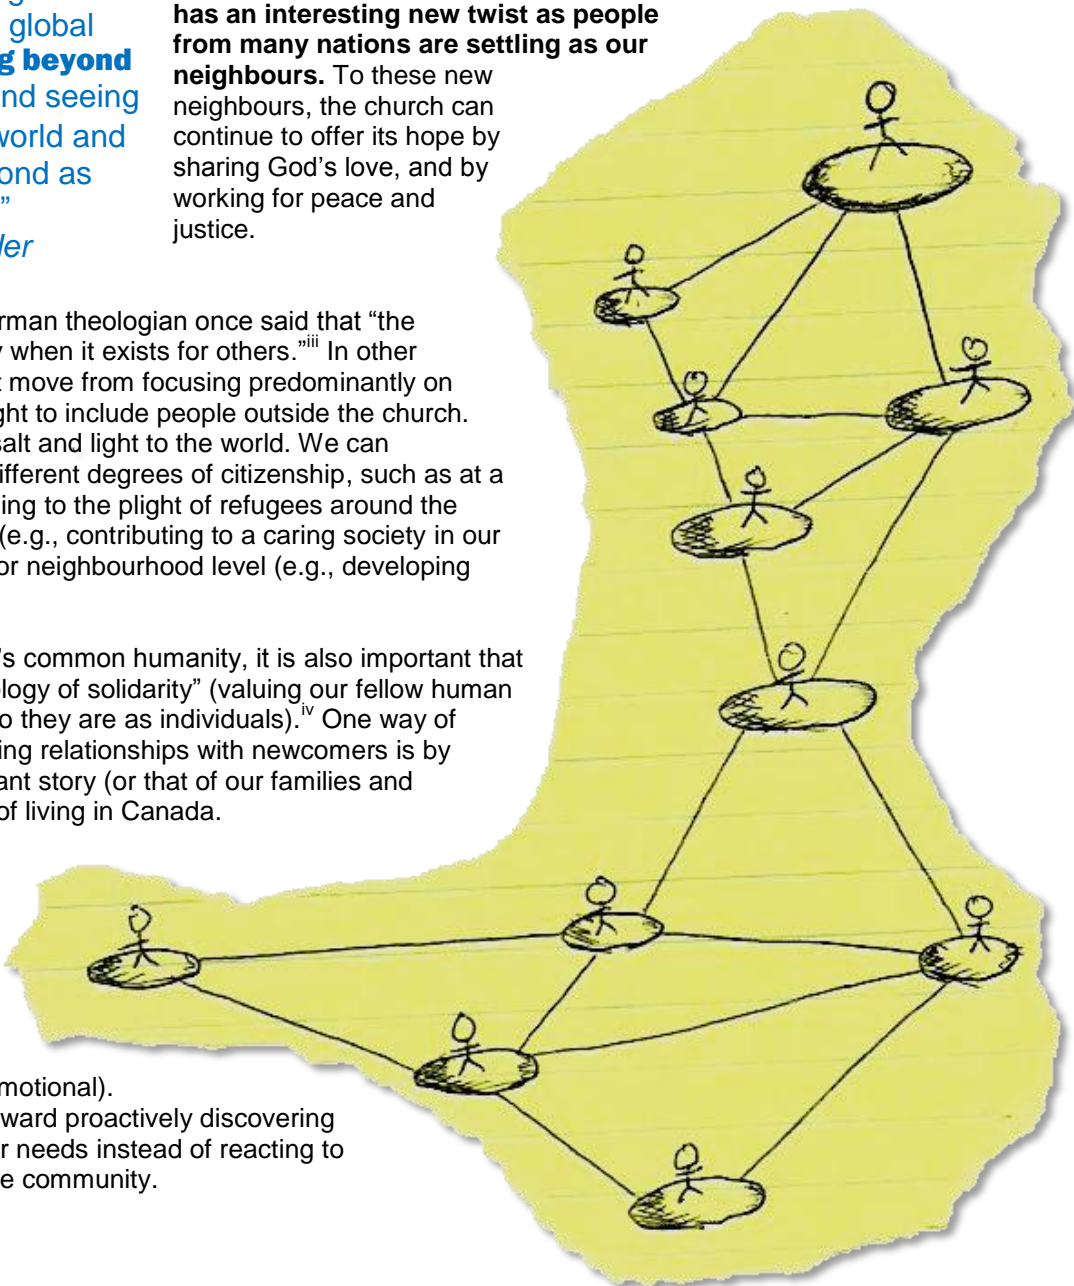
g
global
g beyond
nd seeing
world and
ond as
”
ler

has an interesting new twist as people from many nations are settling as our neighbours. To these new neighbours, the church can continue to offer its hope by sharing God’s love, and by working for peace and justice.

rman theologian once said that “the y when it exists for others.”$^{iii}$ In other t move from focusing predominantly on ght to include people outside the church. salt and light to the world. We can ifferent degrees of citizenship, such as at a ing to the plight of refugees around the (e.g., contributing to a caring society in our or neighbourhood level (e.g., developing

’s common humanity, it is also important that logy of solidarity” (valuing our fellow human o they are as individuals).$^{iv}$ One way of ing relationships with newcomers is by ant story (or that of our families and of living in Canada.

motional).
ward proactively discovering r needs instead of reacting to e community.